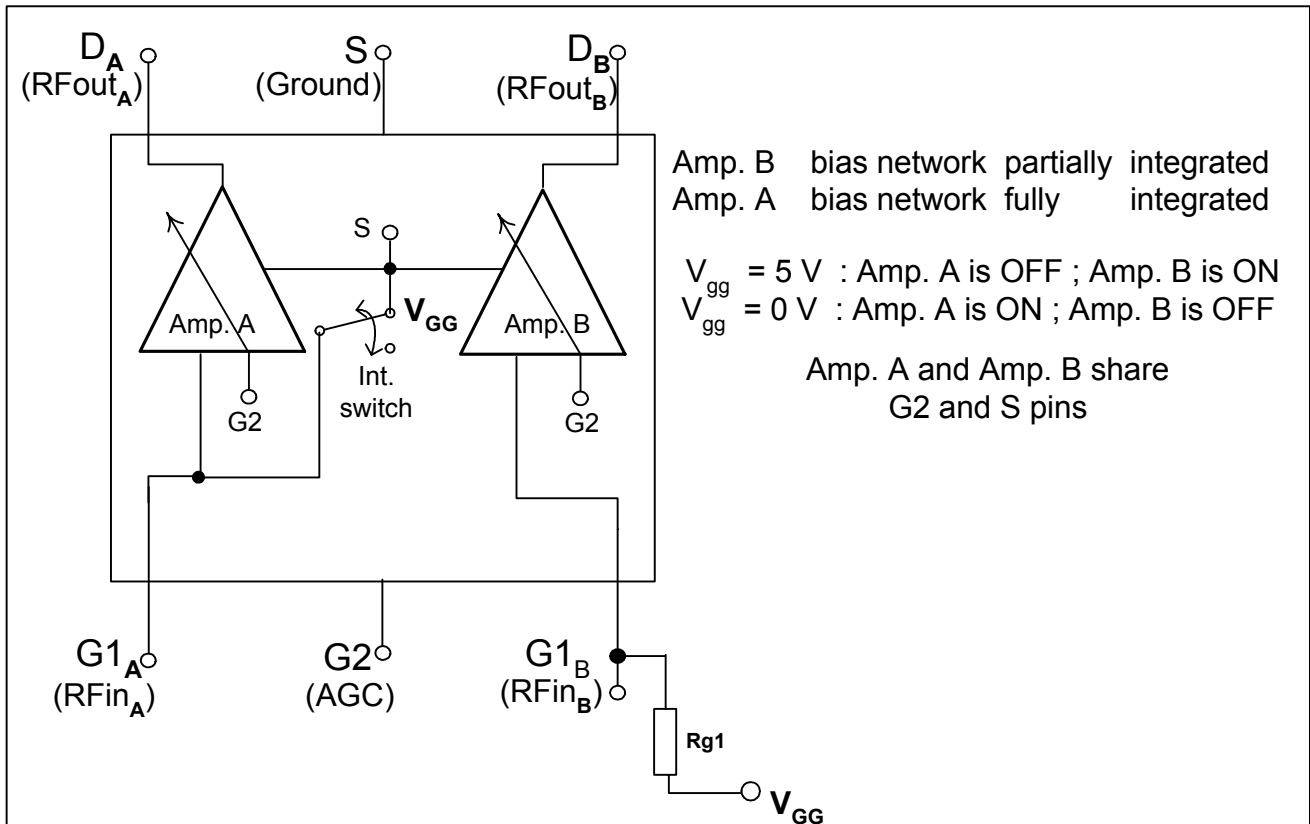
$D_A$ $(RFout_A)$

S (Ground)

$D_B$ $(RFout_B)$

S

$V_{GG}$

Amp. A

Amp. B

Int. switch

G2

G2

Amp. B bias network partially integrated
Amp. A bias network fully integrated

$V_{gg}$ = 5 V : Amp. A is OFF ; Amp. B is ON
$V_{gg}$ = 0 V : Amp. A is ON ; Amp. B is OFF

Amp. A and Amp. B share G2 and S pins

$G1_A$ $(RFin_A)$

G2 (AGC)

$G1_B$ $(RFin_B)$

Rg1

$V_{GG}$